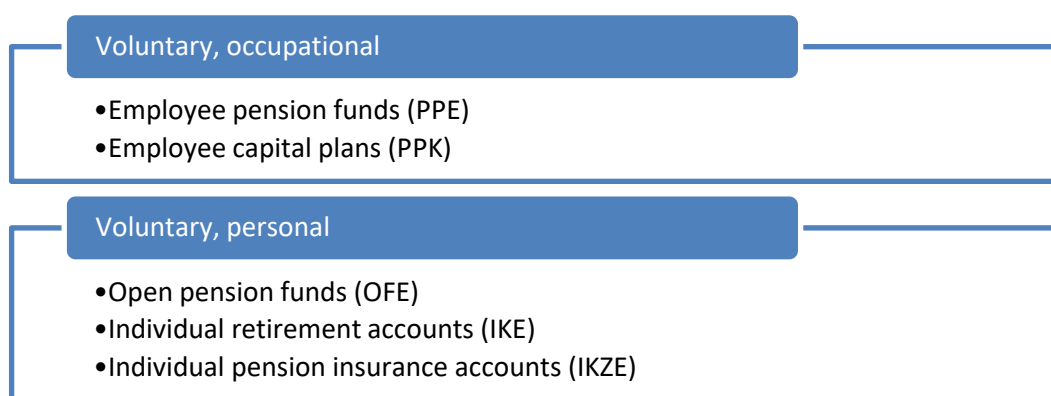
Voluntary, occupational

•Employee pension funds (PPE)
•Employee capital plans (PPK)

Voluntary, personal

•Open pension funds (OFE)
•Individual retirement accounts (IKE)
•Individual pension insurance accounts (IKZE)